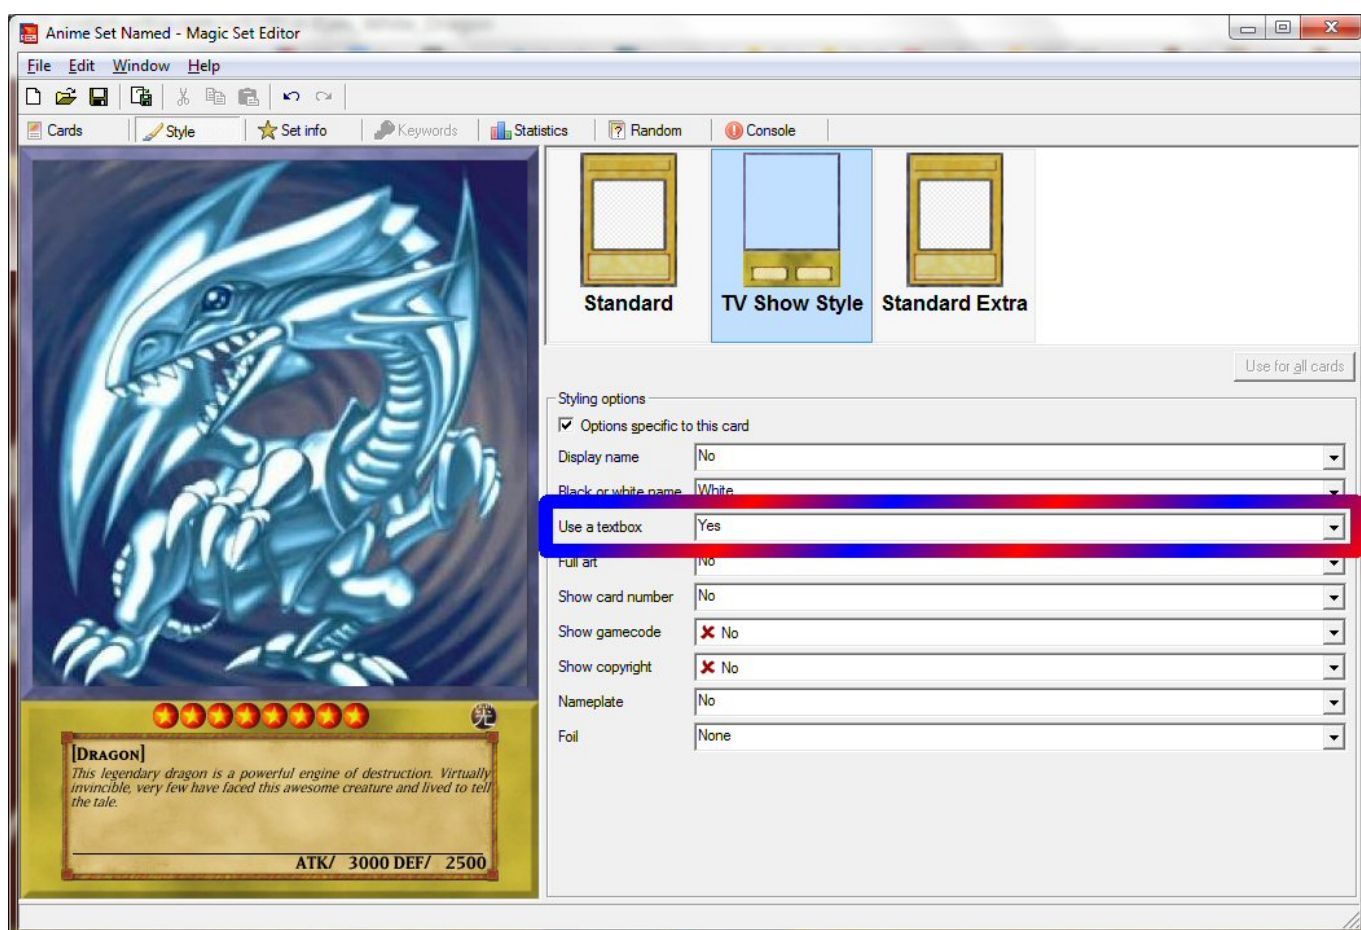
Anime Set Named - Magic Set Editor

File Edit Window Help

Cards Style Set info Keywords Statistics Random Console

Standard TV Show Style Standard Extra

Use for all cards

Styling options

Options specific to this card

| | |
|---|---|
| Display name | No |
| Black or white name | White |
| Use a textbox | Yes |
| Full art | No |
| Show card number | No |
| Show gamecode | No |
| Show copyright | No |
| Nameplate | No |
| Foil | None |

[Dragon]
This legendary dragon is a powerful engine of destruction. Virtually invincible, very few have faced this awesome creature and lived to tell the tale.

ATK/ 3000 DEF/ 2500